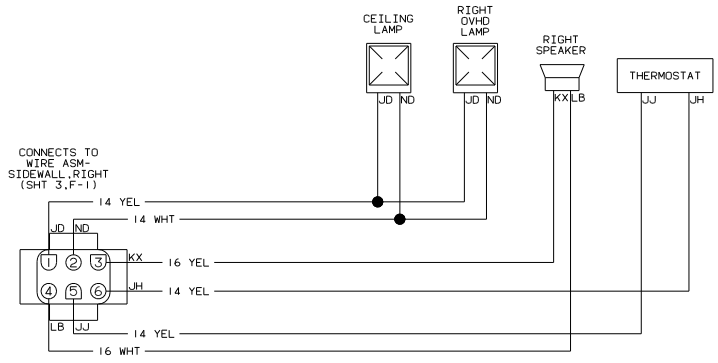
CEILING LAMP

RIGHT OVHD LAMP

RIGHT SPEAKER

THERMOSTAT

JD ND

JD ND

KX LB

JJ JH

CONNECTS TO WIRE ASM-SIDEWALL,RIGHT (SHT 3,F-1)

14 YEL

14 WHT

JD ND

1 2 3

KX

16 YEL

4 5 6

JH

14 YEL

LB JJ

14 YEL

16 WHT